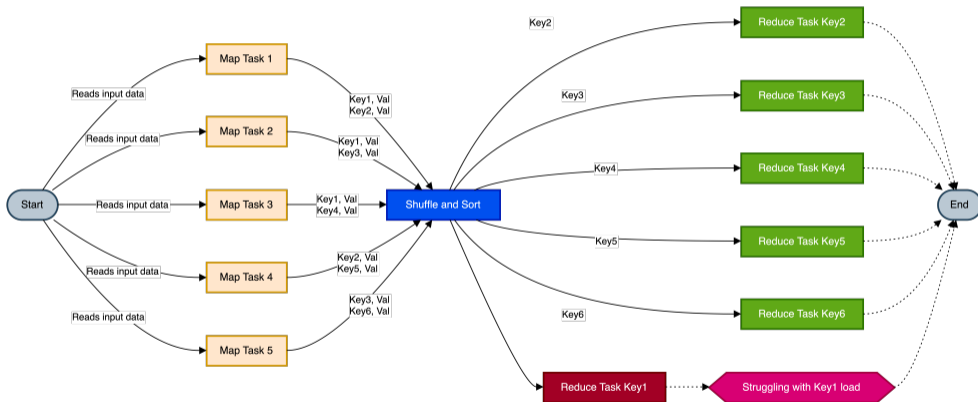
Start

Reads input data

Reads input data

Reads input data

Reads input data

Reads input data

Map Task 1

Map Task 2

Map Task 3

Map Task 4

Map Task 5

Key1, Val
Key2, Val

Key1, Val
Key3, Val

Key1, Val
Key4, Val

Key2, Val
Key5, Val

Key3, Val
Key6, Val

Shuffle and Sort

Key2

Key3

Key4

Key5

Key6

Reduce Task Key2

Reduce Task Key3

Reduce Task Key4

Reduce Task Key5

Reduce Task Key6

Reduce Task Key1

Struggling with Key1 load

End